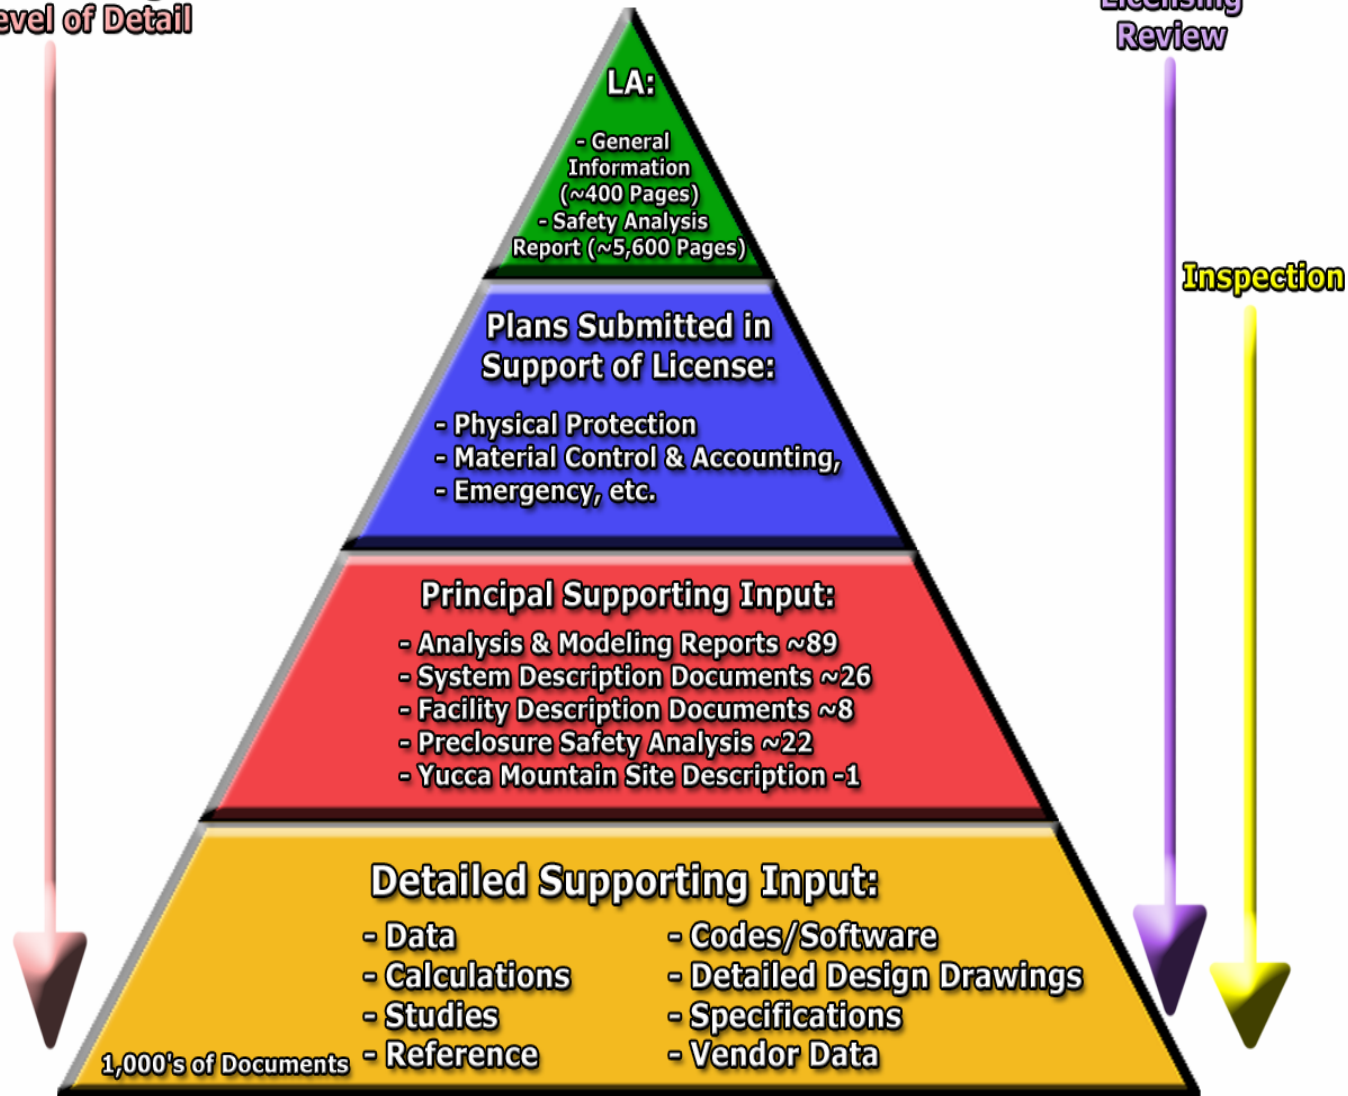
evel of Detail

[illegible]
Review

Inspection

LA:

- General Information (~400 Pages)
- Safety Analysis Report (~5,600 Pages)

Plans Submitted in Support of License:

- Physical Protection
- Material Control & Accounting,
- Emergency, etc.

Principal Supporting Input:

- Analysis & Modeling Reports ~89
- System Description Documents ~26
- Facility Description Documents ~8
- Preclosure Safety Analysis ~22
- Yucca Mountain Site Description -1

Detailed Supporting Input:

- Data
- Calculations
- Studies
- Reference

- Codes/Software
- Detailed Design Drawings
- Specifications
- Vendor Data

1,000's of Documents